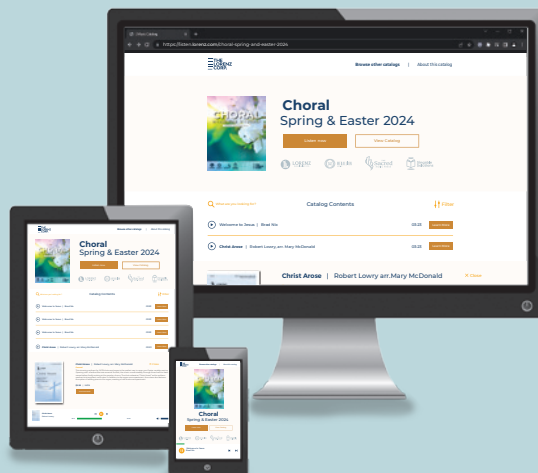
Choral Catalog

https://listen.lorenz.com/choral-spring-and-easter-2024

THE LORENZ CORP.

Browse other catalogs | About this catalog

Choral
Spring & Easter 2024

Order now

View Catalog

CHORAL

Catalog Contents

What are you looking for?

Filter

Welcome to Jesus | Brad Nix

03:33

Learn More

Christ Arose | Robert Lowry arr. Mary McDonald

03:22

Learn More

Christ Arose | Robert Lowry arr. Mary McDonald

Close

Choral
Spring & Easter 2024

Catalog Contents

Choral
Spring & Easter 2024